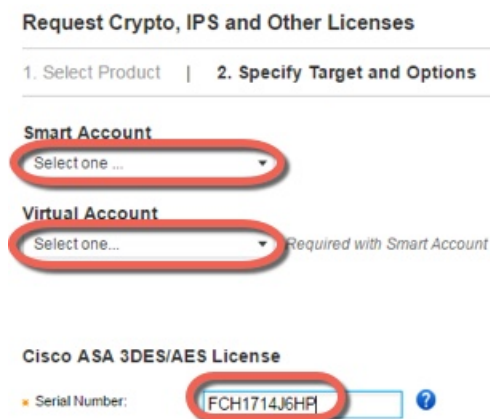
Request Crypto, IPS and Other Licenses

1. Select Product | 2. Specify Target and Options

Smart Account

Select one ...

Virtual Account

Select one...

Required with Smart Account

Cisco ASA 3DES/AES License

Serial Number: FCH1714J6HP